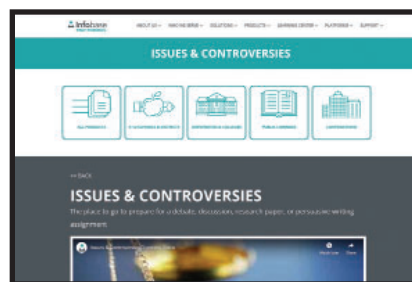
Infobase

ABOUT US · WHO WE SERVE · SOLUTIONS · PRODUCTS · LEARNING CENTER · PLATFORMS · SUPPORT

ISSUES & CONTROVERSIES

ALL PRODUCTS

K-12 SCHOOLS & DISTRICTS

UNIVERSITIES & COLLEGES

PUBLIC LIBRARIES

CORPORATIONS

<< BACK

ISSUES & CONTROVERSIES

The place to go to prepare for a debate, discussion, research paper, or persuasive writing assignment.

Issues & Controversies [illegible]

Watch Later

Share